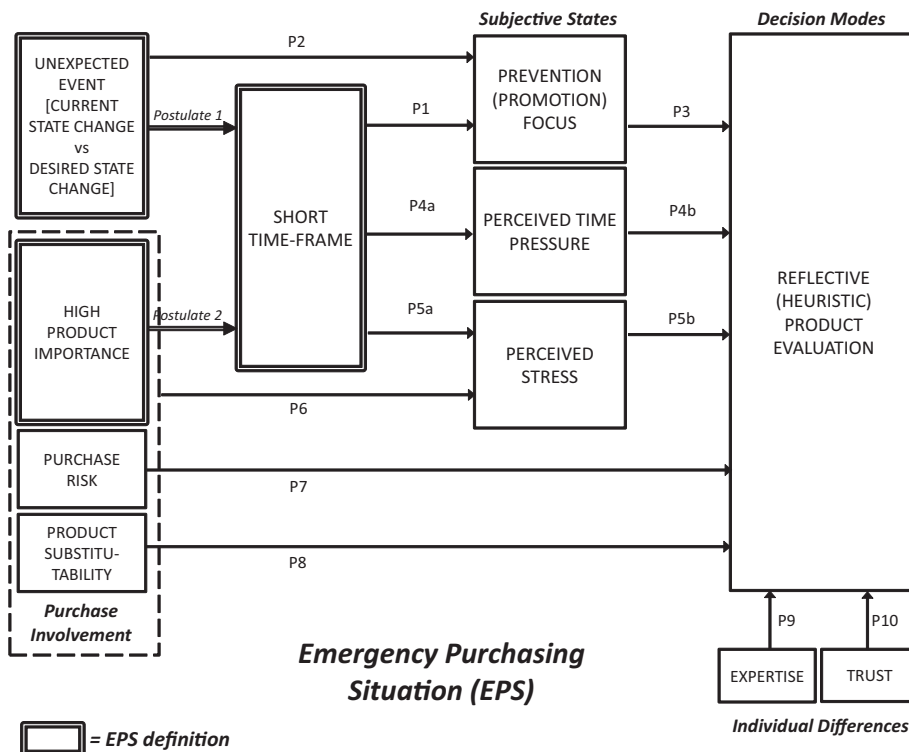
Subjective States

Decision Modes

UNEXPECTED EVENT [CURRENT STATE CHANGE vs DESIRED STATE CHANGE]

P2

Postulate 1

P1

PREVENTION (PROMOTION) FOCUS

P3

SHORT TIME-FRAME

P4a

PERCEIVED TIME PRESSURE

P4b

HIGH PRODUCT IMPORTANCE

Postulate 2

P5a

PERCEIVED STRESS

P5b

REFLECTIVE (HEURISTIC) PRODUCT EVALUATION

P6

PURCHASE RISK

P7

PRODUCT SUBSTITUTABILITY

P8

Purchase Involvement

P9

P10

Emergency Purchasing Situation (EPS)

EXPERTISE

TRUST

Individual Differences

= EPS definition